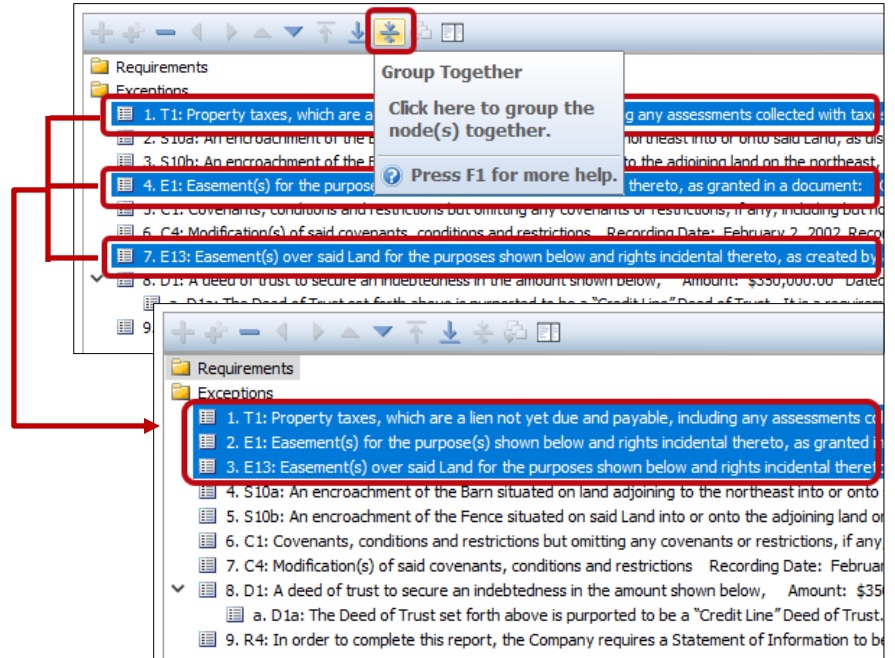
Requirements
Exceptions
1. T1: Property taxes, which are a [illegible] ng any assessments collected with taxe
2. S10a: An encroachment of the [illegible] northeast into or onto said Land, as dis
3. S10b: An encroachment of the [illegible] to the adjoining land on the northeast,
4. E1: Easement(s) for the purpose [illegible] thereto, as granted in a document:
5. C1: Covenants, conditions and restrictions but omitting any covenants or restrictions, if any, including but no
6. C4: Modification(s) of said covenants, conditions and restrictions Recording Date: February 2, 2002 Recordin
7. E13: Easement(s) over said Land for the purposes shown below and rights incidental thereto, as created by
8. D1: A deed of trust to secure an indebtedness in the amount shown below, Amount: $350,000.00 Dated
a. D1a: The Deed of Trust set forth above is purported to be a "Credit Line" Deed of Trust. It is a requirem
9.

Group Together
Click here to group the node(s) together.
Press F1 for more help.

Requirements
Exceptions
1. T1: Property taxes, which are a lien not yet due and payable, including any assessments co
2. E1: Easement(s) for the purpose(s) shown below and rights incidental thereto, as granted i
3. E13: Easement(s) over said Land for the purposes shown below and rights incidental theret
4. S10a: An encroachment of the Barn situated on land adjoining to the northeast into or onto
5. S10b: An encroachment of the Fence situated on said Land into or onto the adjoining land or
6. C1: Covenants, conditions and restrictions but omitting any covenants or restrictions, if any
7. C4: Modification(s) of said covenants, conditions and restrictions Recording Date: Februar
8. D1: A deed of trust to secure an indebtedness in the amount shown below, Amount: $35
a. D1a: The Deed of Trust set forth above is purported to be a "Credit Line" Deed of Trust.
9. R4: In order to complete this report, the Company requires a Statement of Information to be